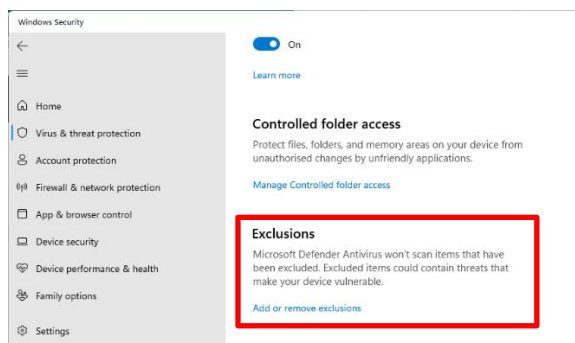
Windows Security

Home
Virus & threat protection
Account protection
Firewall & network protection
App & browser control
Device security
Device performance & health
Family options
Settings

On

Learn more

Controlled folder access

Protect files, folders, and memory areas on your device from unauthorised changes by unfriendly applications.

Manage Controlled folder access

Exclusions

Microsoft Defender Antivirus won't scan items that have been excluded. Excluded items could contain threats that make your device vulnerable.

Add or remove exclusions